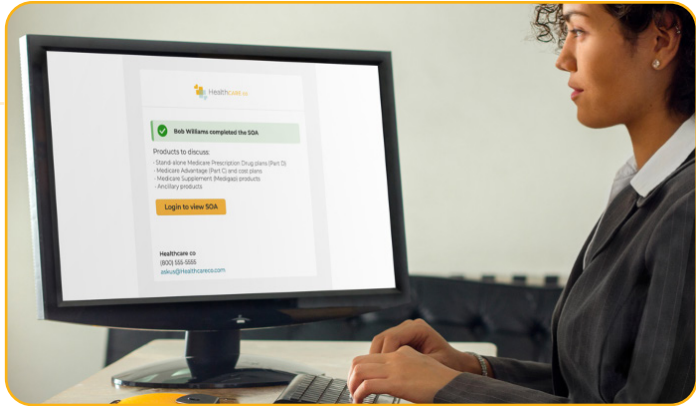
Healthcare co

Bob Williams completed the SOA

Products to discuss:
- Stand-alone Medicare Prescription Drug plans (Part D)
- Medicare Advantage (Part C) and cost plans
- Medicare Supplement (Medigap) products
- Ancillary products

Login to view SOA

Healthcare co
(800) 555-5555
askus@Healthcareco.com